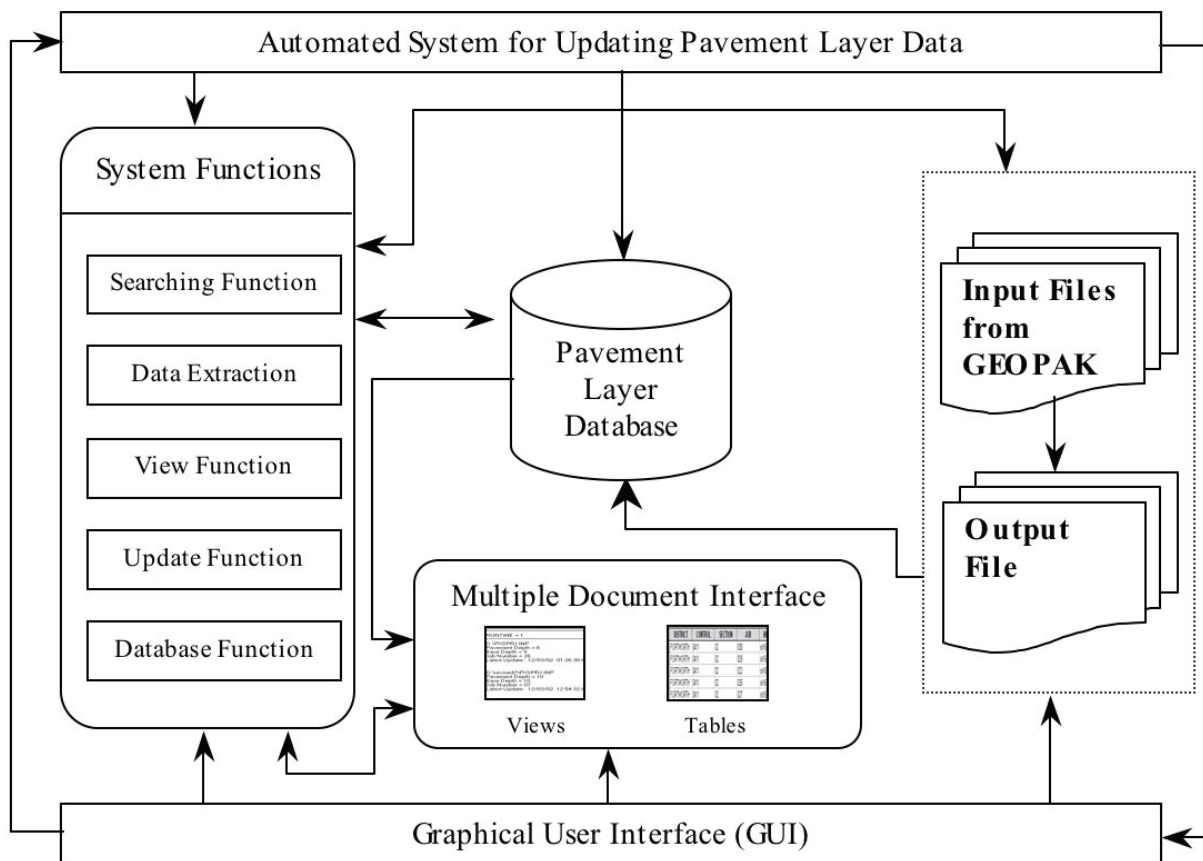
Automated System for Updating Pavement Layer Data

System Functions

Searching Function

Data Extraction

View Function

Update Function

Database Function

Pavement Layer Database

Input Files from GEOPAK

Output File

Multiple Document Interface

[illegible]

DISTRICT | CONTROL | SECTION | JOB

Views

Tables

Graphical User Interface (GUI)